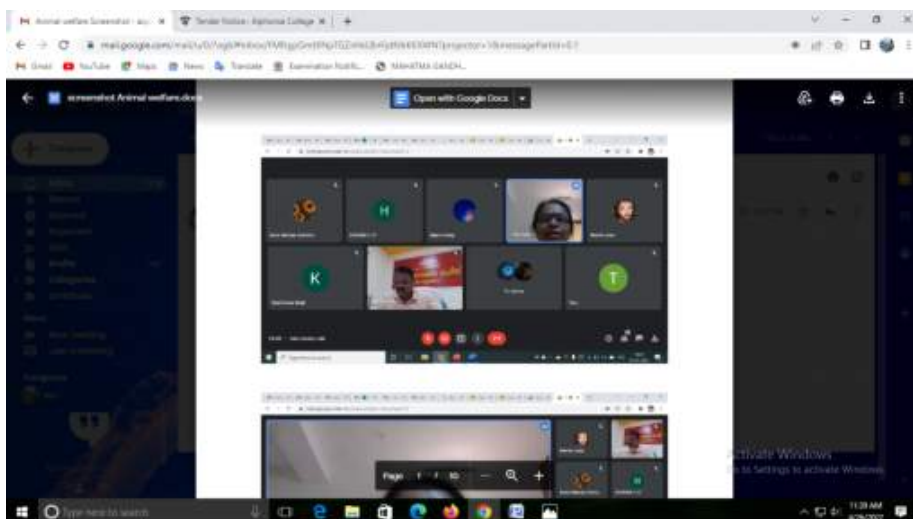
Animal welfare Screenshot - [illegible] ×
Tender Notice - Alphonsa College ×
+
mail.google.com/mail/u/0/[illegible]
Gmail YouTube Maps News Translate Examination Notifi... MAHATMA GANDH...
screenshot Animal welfare.docx
Open with Google Docs
H
K
T
Page 1 / 10
Activate Windows
Go to Settings to activate Windows.
Type here to search
11:39 AM